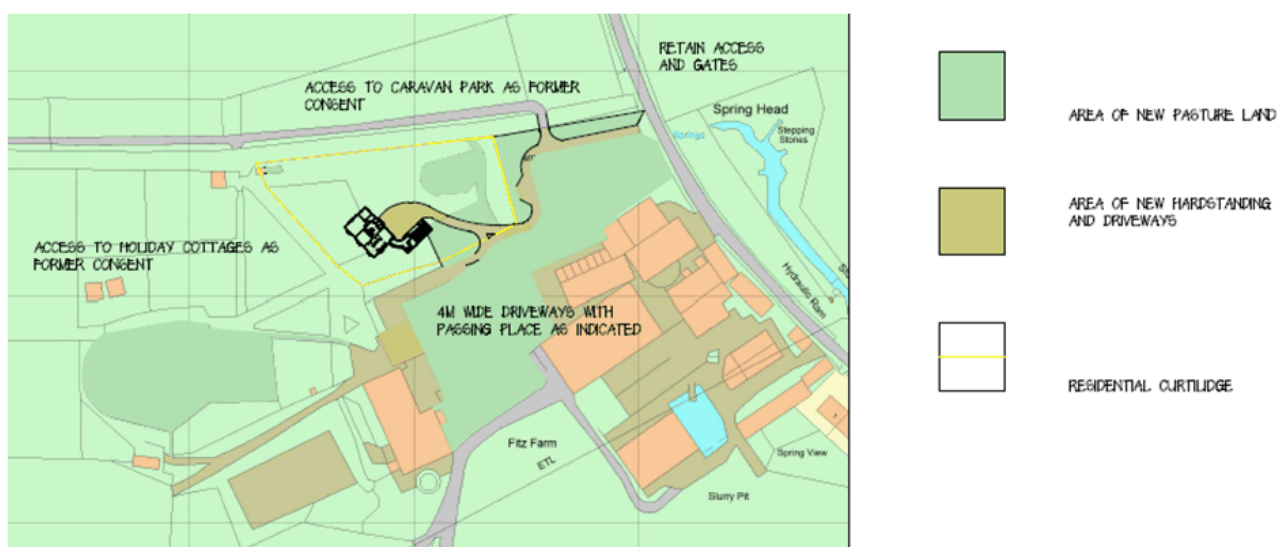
RETAIN ACCESS AND GATES

ACCESS TO CARAVAN PARK AS FORMER CONSENT

Spring Head

Springs

Stepping Stones

ACCESS TO HOLIDAY COTTAGES AS FORMER CONSENT

4M WIDE DRIVEWAYS WITH PASSING PLACE AS INDICATED

Hydraulic Ram

Fitz Farm

ETL

Spring View

Slurry Pit

AREA OF NEW PASTURE LAND

AREA OF NEW HARDSTANDING AND DRIVEWAYS

RESIDENTIAL CURTILIDGE